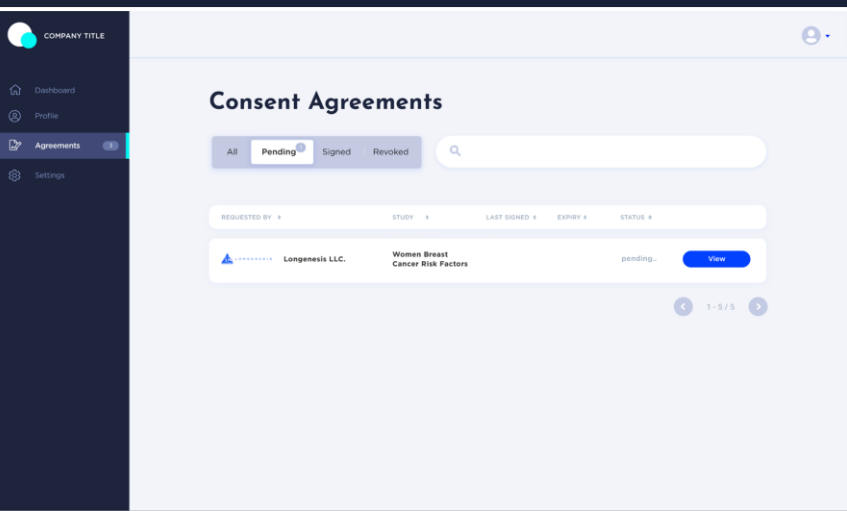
COMPANY TITLE

Dashboard
Profile
Agreements 1
Settings

Consent Agreements

All
Pending 1
Signed
Revoked

| REQUESTED BY | STUDY | LAST SIGNED | EXPIRY | STATUS | |
|---|---|---|---|---|---|
| LONGENESIS Longenesis LLC. | Women Breast Cancer Risk Factors | | | pending.. | View |

1 - 5 / 5